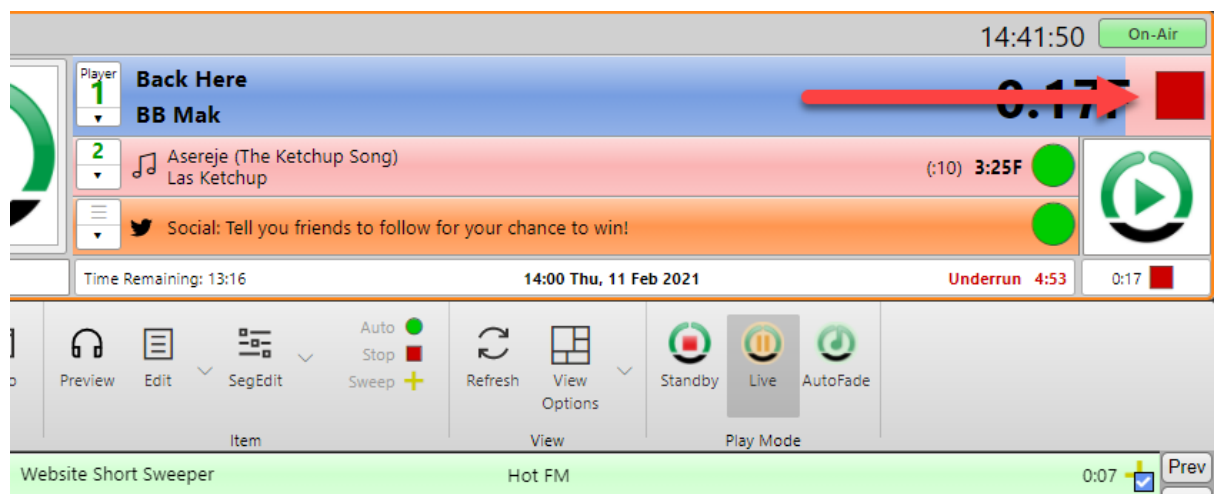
14:41:50 On-Air

Player 1

Back Here
BB Mak

0:17F

2
Asereje (The Ketchup Song)
Las Ketchup
(:10) 3:25F

Social: Tell you friends to follow for your chance to win!

Time Remaining: 13:16
14:00 Thu, 11 Feb 2021
Underrun 4:53
0:17

Preview
Edit
SegEdit
Auto
Stop
Sweep
Item
Refresh
View Options
View
Standby
Live
AutoFade
Play Mode

Website Short Sweeper
Hot FM
0:07
Prev